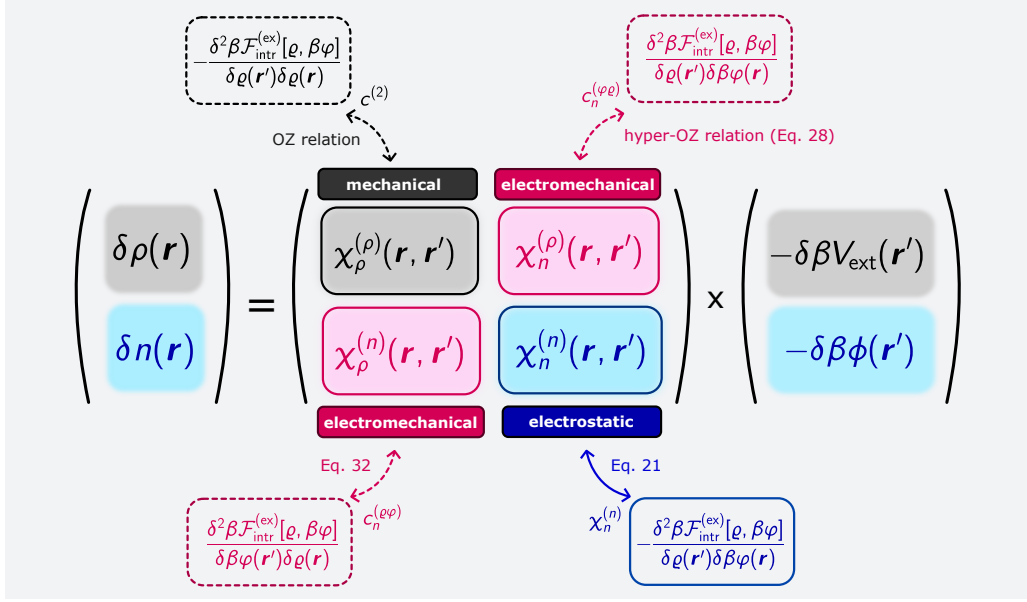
$-\frac{\delta^2 \beta \mathcal{F}_{\text{intr}}^{(\text{ex})}[\varrho, \beta\varphi]}{\delta\varrho(\boldsymbol{r}')\delta\varrho(\boldsymbol{r})}$

$c^{(2)}$

OZ relation

$\frac{\delta^2 \beta \mathcal{F}_{\text{intr}}^{(\text{ex})}[\varrho, \beta\varphi]}{\delta\varrho(\boldsymbol{r}')\delta\beta\varphi(\boldsymbol{r})}$

$c_n^{(\varphi\varrho)}$

hyper-OZ relation (Eq. 28)

mechanical

electromechanical

$\begin{pmatrix} \delta\rho(\boldsymbol{r}) \\ \delta n(\boldsymbol{r}) \end{pmatrix} = \begin{pmatrix} \chi_\rho^{(\rho)}(\boldsymbol{r}, \boldsymbol{r}') & \chi_n^{(\rho)}(\boldsymbol{r}, \boldsymbol{r}') \\ \chi_\rho^{(n)}(\boldsymbol{r}, \boldsymbol{r}') & \chi_n^{(n)}(\boldsymbol{r}, \boldsymbol{r}') \end{pmatrix} \text{x} \begin{pmatrix} -\delta\beta V_{\text{ext}}(\boldsymbol{r}') \\ -\delta\beta\phi(\boldsymbol{r}') \end{pmatrix}$

electromechanical

electrostatic

Eq. 32

$c_n^{(\varrho\varphi)}$

$\frac{\delta^2 \beta \mathcal{F}_{\text{intr}}^{(\text{ex})}[\varrho, \beta\varphi]}{\delta\beta\varphi(\boldsymbol{r}')\delta\varrho(\boldsymbol{r})}$

Eq. 21

$\chi_n^{(n)}$

$-\frac{\delta^2 \beta \mathcal{F}_{\text{intr}}^{(\text{ex})}[\varrho, \beta\varphi]}{\delta\varrho(\boldsymbol{r}')\delta\beta\varphi(\boldsymbol{r})}$